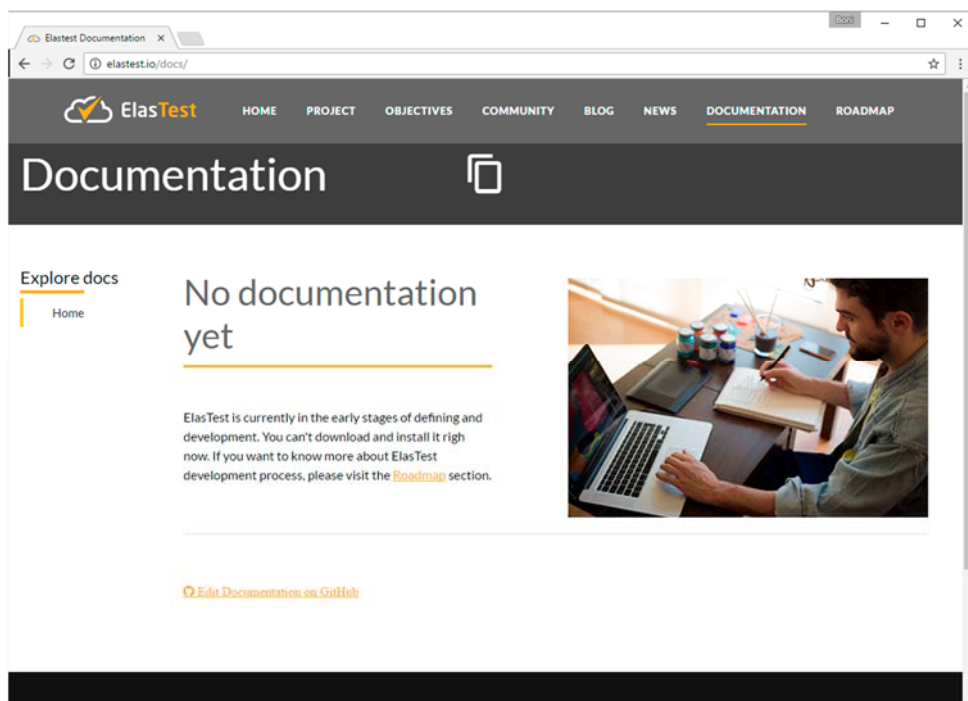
Elastest Documentation ×

Boni

elastest.io/docs/

ElasTest

HOME PROJECT OBJECTIVES COMMUNITY BLOG NEWS DOCUMENTATION ROADMAP

Documentation

Explore docs

Home

No documentation yet

ElasTest is currently in the early stages of defining and development. You can't download and install it righ now. If you want to know more about ElasTest development process, please visit the Roadmap section.

Edit Documentation on GitHub